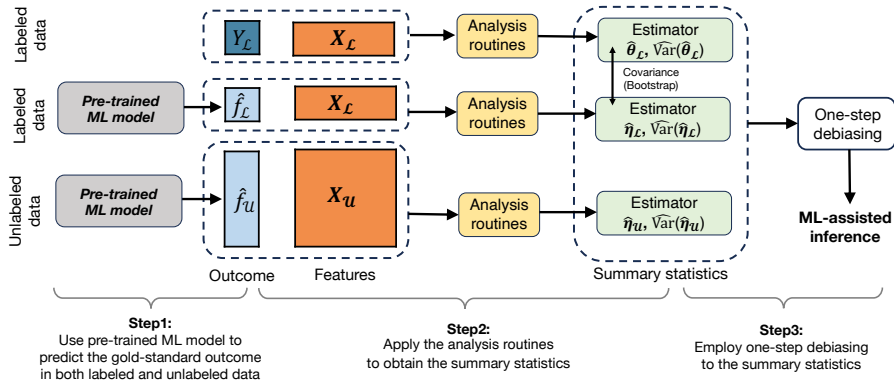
Labeled data

$Y_{\mathcal{L}}$

$X_{\mathcal{L}}$

Analysis routines

Estimator

$\hat{\theta}_{\mathcal{L}}$, $\widehat{\text{Var}}(\hat{\theta}_{\mathcal{L}})$

Covariance (Bootstrap)

Labeled data

Pre-trained ML model

$\hat{f}_{\mathcal{L}}$

$X_{\mathcal{L}}$

Analysis routines

Estimator

$\hat{\eta}_{\mathcal{L}}$, $\widehat{\text{Var}}(\hat{\eta}_{\mathcal{L}})$

One-step debiasing

Unlabeled data

Pre-trained ML model

$\hat{f}_{\mathcal{U}}$

$X_{\mathcal{U}}$

Analysis routines

Estimator

$\hat{\eta}_{\mathcal{U}}$, $\widehat{\text{Var}}(\hat{\eta}_{\mathcal{U}})$

ML-assisted inference

Outcome

Features

Summary statistics

Step1:
Use pre-trained ML model to predict the gold-standard outcome in both labeled and unlabeled data

Step2:
Apply the analysis routines to obtain the summary statistics

Step3:
Employ one-step debiasing to the summary statistics